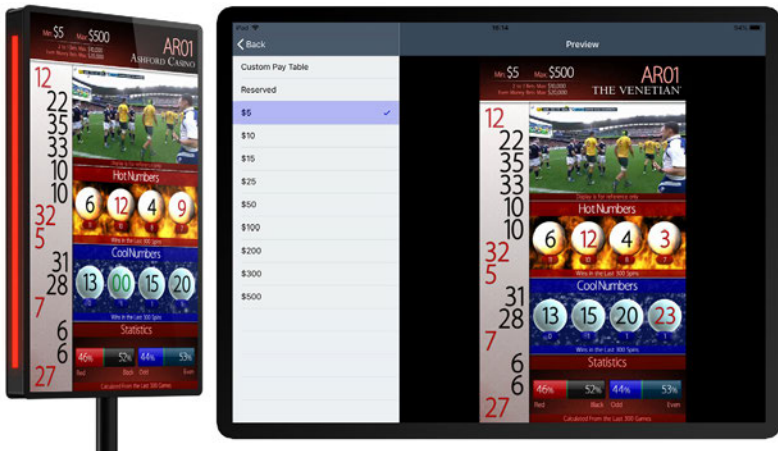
Min. $5 Max. $500
AR01
Ashford Casino
12
22
35
33
10
10
32
5
31
28
7
6
6
27
Display is for reference only
Hot Numbers
6 12 4 9
Wins in the Last 300 Spins
Cool Numbers
13 00 15 20
Wins in the Last 300 Spins
Statistics
46% 52% 44% 53%
Red Black Odd Even
Calculated From the Last 300 Games

iPad
15:14
54%
Back
Preview
Custom Pay Table
Reserved
$5
$10
$15
$25
$50
$100
$200
$300
$500

Min. $5 Max. $500
AR01
THE VENETIAN
12
22
35
33
10
10
32
5
31
28
7
6
6
27
Display is for reference only
Hot Numbers
6 12 4 3
Wins in the Last 300 Spins
Cool Numbers
13 15 20 23
Wins in the Last 300 Spins
Statistics
46% 52% 44% 53%
Red Black Odd Even
Calculated From the Last 300 Games